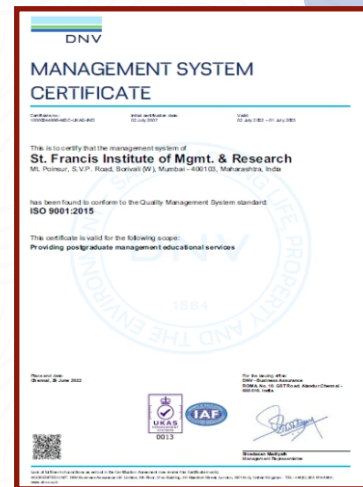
DNV

MANAGEMENT SYSTEM CERTIFICATE

Certificate no.: 10000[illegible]
Initial certification date: 02 July 2007
Valid: 02 July 2022 – 01 July 2025

This is to certify that the management system of
St. Francis Institute of Mgmt. & Research
Mt Poinsur, S.V.P. Road, Borivali (W), Mumbai - 400103, Maharashtra, India

has been found to conform to the Quality Management System standard:
ISO 9001:2015

This certificate is valid for the following scope:
Providing postgraduate management educational services

Place and date:
Chennai, 28 June 2022

For the issuing office:
DNV - Business Assurance
ROMA No. 10, GST Road, Alandur Chennai - 600016, India

UKAS
0013

IAF

Sivakumar Madiyath
Management Representative

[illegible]